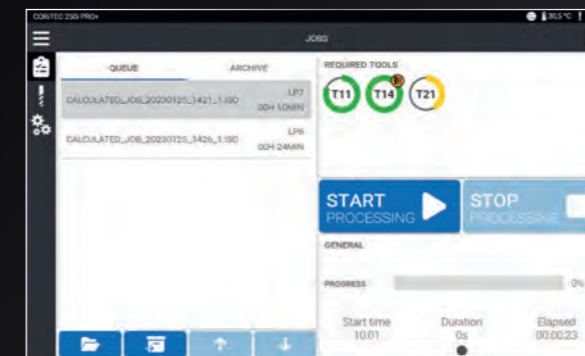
CORTEC 25Qi PRO+
30.5°C

JOBS

QUEUE
ARCHIVE

CALCULATED_JOB_20230125_1421_1.ISO
LP7
00H 10MIN

CALCULATED_JOB_20230125_1426_1.ISO
LP6
00H 24MIN

REQUIRED TOOLS
T11
T14
T21

START
PROCESSING

STOP
PROCESSING

GENERAL

PROGRESS
0%

Start time
10:01

Duration
0s

Elapsed
00:00:23